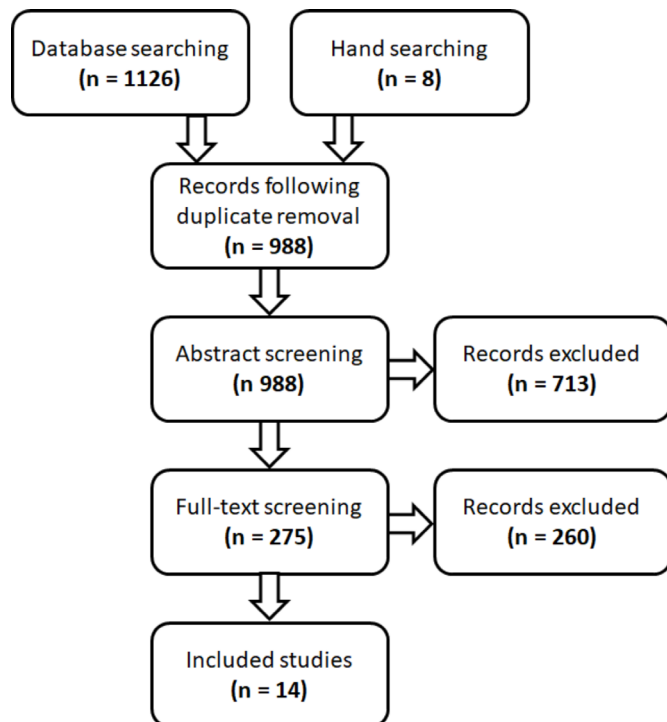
Database searching
**(n = 1126)**

Hand searching
**(n = 8)**

Records following duplicate removal
**(n = 988)**

Abstract screening
**(n 988)**

Records excluded
**(n = 713)**

Full-text screening
**(n = 275)**

Records excluded
**(n = 260)**

Included studies
**(n = 14)**